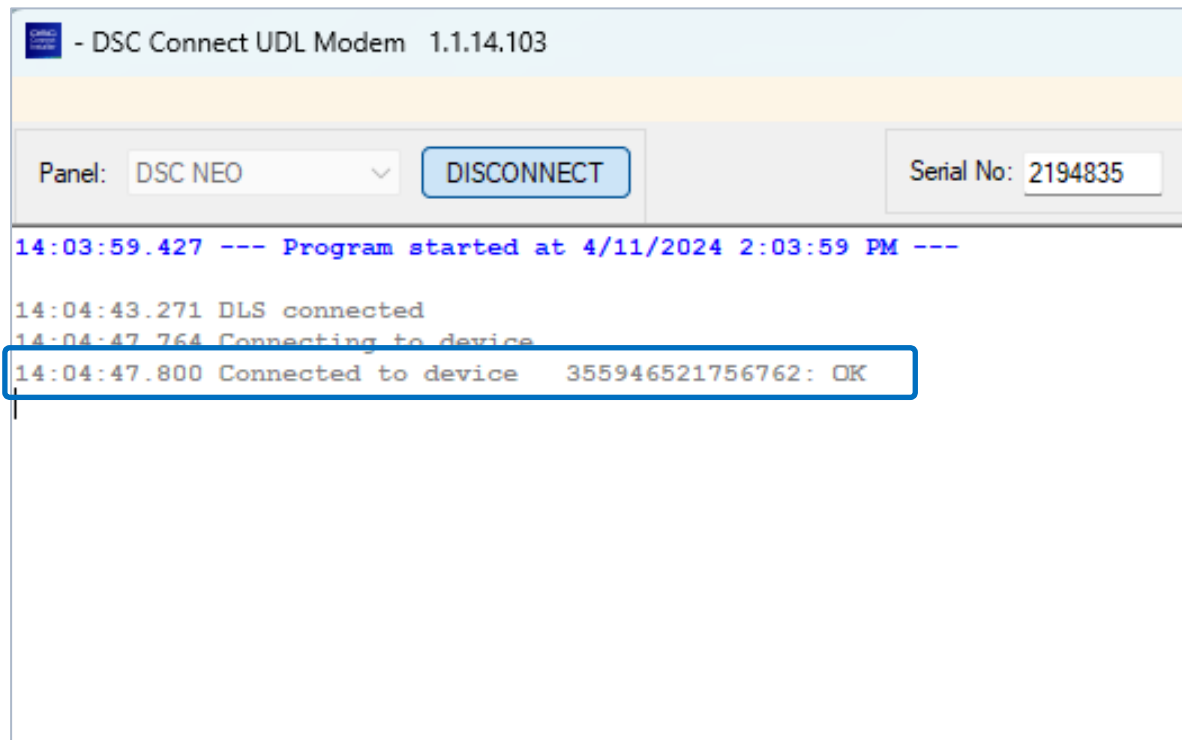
- DSC Connect UDL Modem 1.1.14.103

Panel: DSC NEO DISCONNECT

Serial No: 2194835

14:03:59.427 --- Program started at 4/11/2024 2:03:59 PM ---

14:04:43.271 DLS connected
14:04:47.764 Connecting to device
14:04:47.800 Connected to device 355946521756762: OK